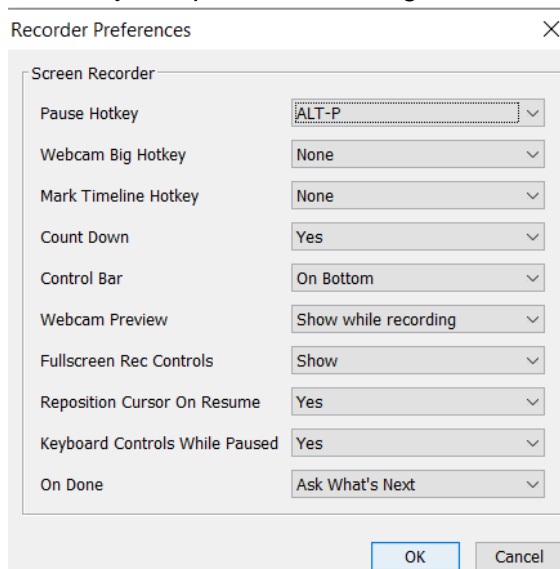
Recorder Preferences

Screen Recorder

| | |
|---|---|
| Pause Hotkey | ALT-P |
| Webcam Big Hotkey | None |
| Mark Timeline Hotkey | None |
| Count Down | Yes |
| Control Bar | On Bottom |
| Webcam Preview | Show while recording |
| Fullscreen Rec Controls | Show |
| Reposition Cursor On Resume | Yes |
| Keyboard Controls While Paused | Yes |
| On Done | Ask What's Next |

OK Cancel